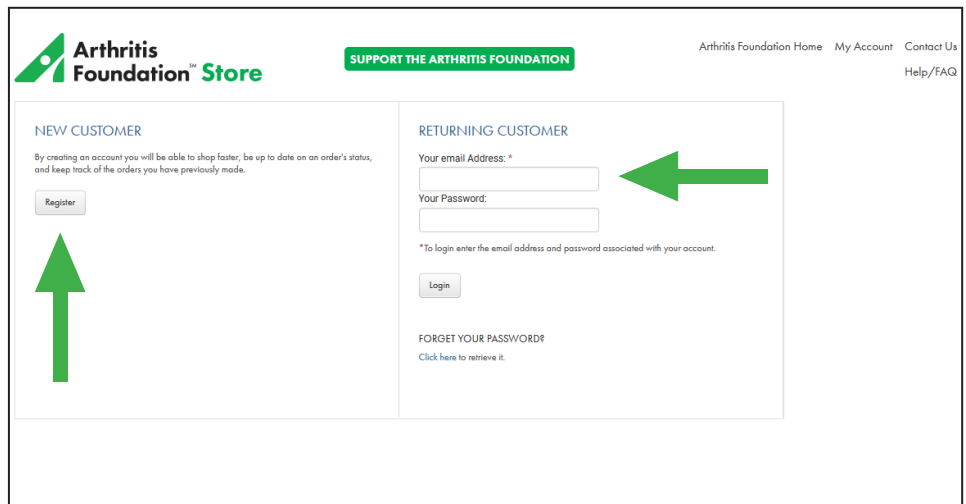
Arthritis Foundation℠ Store

SUPPORT THE ARTHRITIS FOUNDATION

Arthritis Foundation Home My Account Contact Us Help/FAQ

NEW CUSTOMER

By creating an account you will be able to shop faster, be up to date on an order's status, and keep track of the orders you have previously made.

Register

RETURNING CUSTOMER

Your email Address: *

Your Password:

*To login enter the email address and password associated with your account.

Login

FORGET YOUR PASSWORD?

Click here to retrieve it.